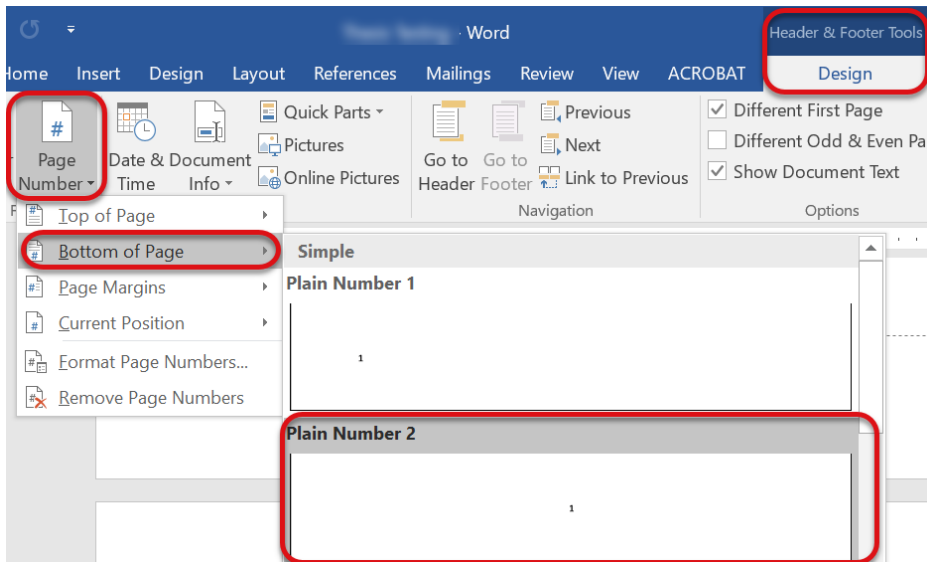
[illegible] - Word
Header & Footer Tools
Home Insert Design Layout References Mailings Review View ACROBAT
Design
#
Page Number
Date & Time
Document Info
Quick Parts
Pictures
Online Pictures
Go to Header
Go to Footer
Previous
Next
Link to Previous
Navigation
Different First Page
Different Odd & Even Pa
Show Document Text
Options
Top of Page
Bottom of Page
Page Margins
Current Position
Format Page Numbers...
Remove Page Numbers
Simple
Plain Number 1
1
Plain Number 2
1